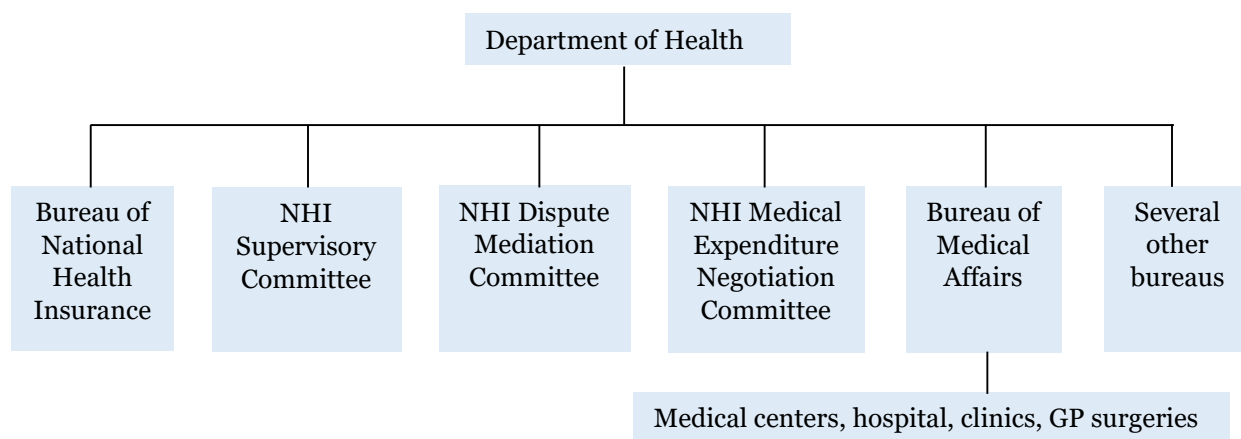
Department of Health

Bureau of National Health Insurance

NHI Supervisory Committee

NHI Dispute Mediation Committee

NHI Medical Expenditure Negotiation Committee

Bureau of Medical Affairs

Several other bureaus

Medical centers, hospital, clinics, GP surgeries